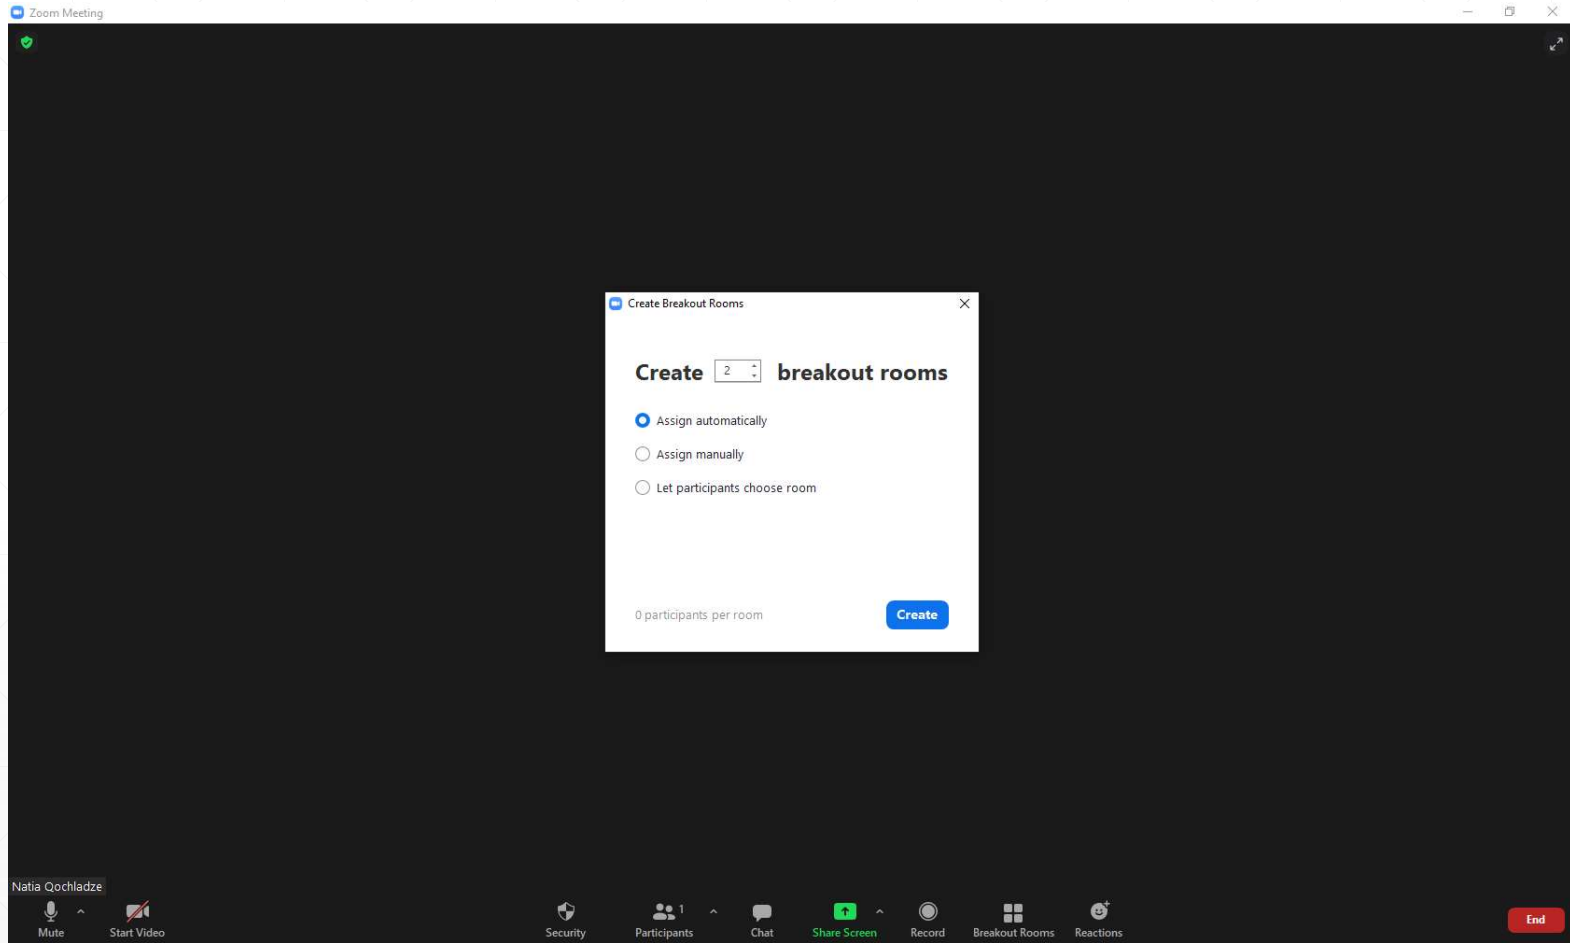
Zoom Meeting

Create Breakout Rooms

Create 2 breakout rooms

Assign automatically

Assign manually

Let participants choose room

0 participants per room

Create

Natia Qochladze

Mute

Start Video

Security

1

Participants

Chat

Share Screen

Record

Breakout Rooms

Reactions

End